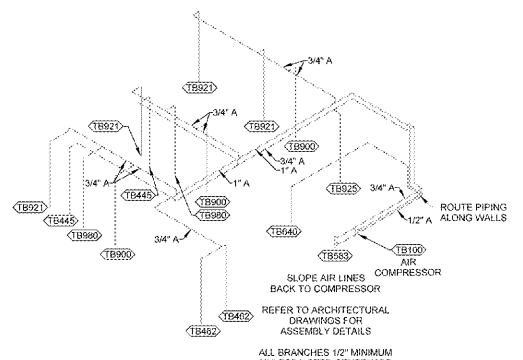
TB921
3/4" A
TB921
TB921
TB900
3/4" A
3/4" A
1" A
3/4" A
TB445
TB921
TB445
TB980
TB900
TB980
1" A
TB925
3/4" A
ROUTE PIPING ALONG WALLS
1/2" A
TB900
3/4" A
TB640
TB583
TB100
AIR COMPRESSOR
SLOPE AIR LINES BACK TO COMPRESSOR
REFER TO ARCHITECTURAL DRAWINGS FOR ASSEMBLY DETAILS
TB462
TB462
ALL BRANCHES 1/2" MINIMUM
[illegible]